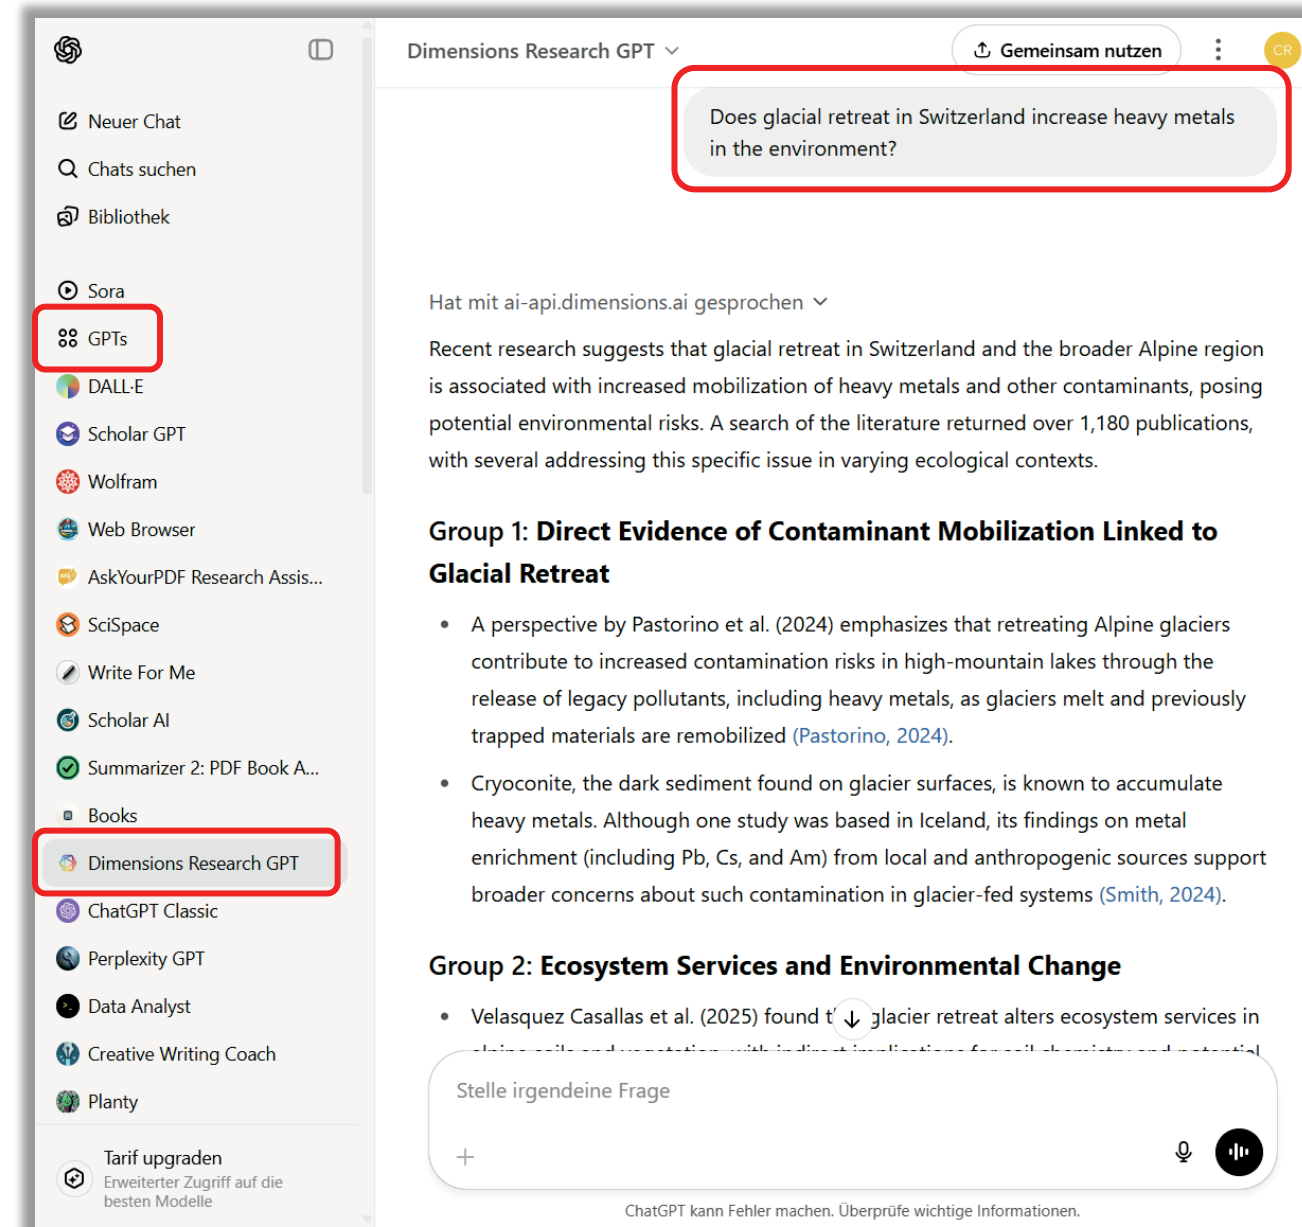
Neuer Chat
Chats suchen
Bibliothek
Sora
GPTs
DALL·E
Scholar GPT
Wolfram
Web Browser
AskYourPDF Research Assis...
SciSpace
Write For Me
Scholar AI
Summarizer 2: PDF Book A...
Books
Dimensions Research GPT
ChatGPT Classic
Perplexity GPT
Data Analyst
Creative Writing Coach
Planty
Tarif upgraden
Erweiterter Zugriff auf die besten Modelle

Dimensions Research GPT
Gemeinsam nutzen
CR

Does glacial retreat in Switzerland increase heavy metals in the environment?

Hat mit ai-api.dimensions.ai gesprochen

Recent research suggests that glacial retreat in Switzerland and the broader Alpine region is associated with increased mobilization of heavy metals and other contaminants, posing potential environmental risks. A search of the literature returned over 1,180 publications, with several addressing this specific issue in varying ecological contexts.

Group 1: Direct Evidence of Contaminant Mobilization Linked to Glacial Retreat

- A perspective by Pastorino et al. (2024) emphasizes that retreating Alpine glaciers contribute to increased contamination risks in high-mountain lakes through the release of legacy pollutants, including heavy metals, as glaciers melt and previously trapped materials are remobilized (Pastorino, 2024).
- Cryoconite, the dark sediment found on glacier surfaces, is known to accumulate heavy metals. Although one study was based in Iceland, its findings on metal enrichment (including Pb, Cs, and Am) from local and anthropogenic sources support broader concerns about such contamination in glacier-fed systems (Smith, 2024).

Group 2: Ecosystem Services and Environmental Change

- Velasquez Casallas et al. (2025) found t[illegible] glacier retreat alters ecosystem services in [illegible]

Stelle irgendeine Frage
+

ChatGPT kann Fehler machen. Überprüfe wichtige Informationen.